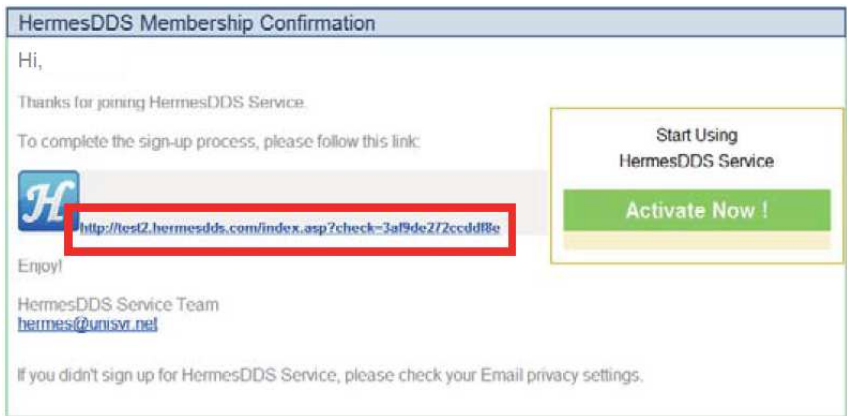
HermesDDS Membership Confirmation

Hi,

Thanks for joining HermesDDS Service.

To complete the sign-up process, please follow this link:

H

http://test2.hermesdds.com/index.asp?check=3af9de272ccddf8e

Start Using
HermesDDS Service

Activate Now !

Enjoy!

HermesDDS Service Team
hermes@unisvr.net

If you didn't sign up for HermesDDS Service, please check your Email privacy settings.